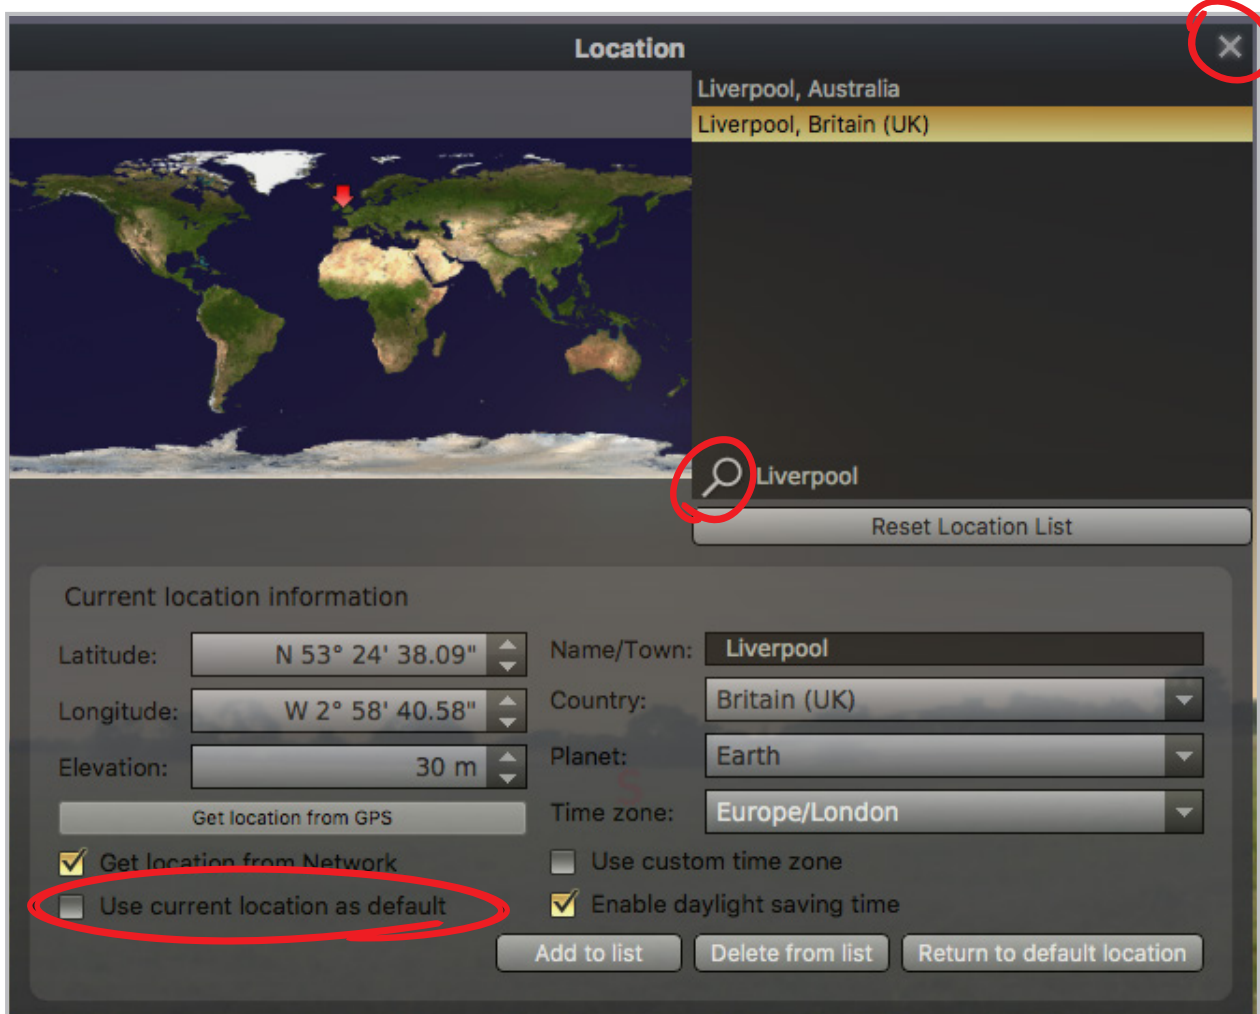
Location

Liverpool, Australia
Liverpool, Britain (UK)

Liverpool

Reset Location List

Current location information

Latitude: N 53° 24' 38.09"
Longitude: W 2° 58' 40.58"
Elevation: 30 m

Get location from GPS

Get location from Network
Use current location as default

Name/Town: Liverpool
Country: Britain (UK)
Planet: Earth
Time zone: Europe/London

Use custom time zone
Enable daylight saving time

Add to list
Delete from list
Return to default location